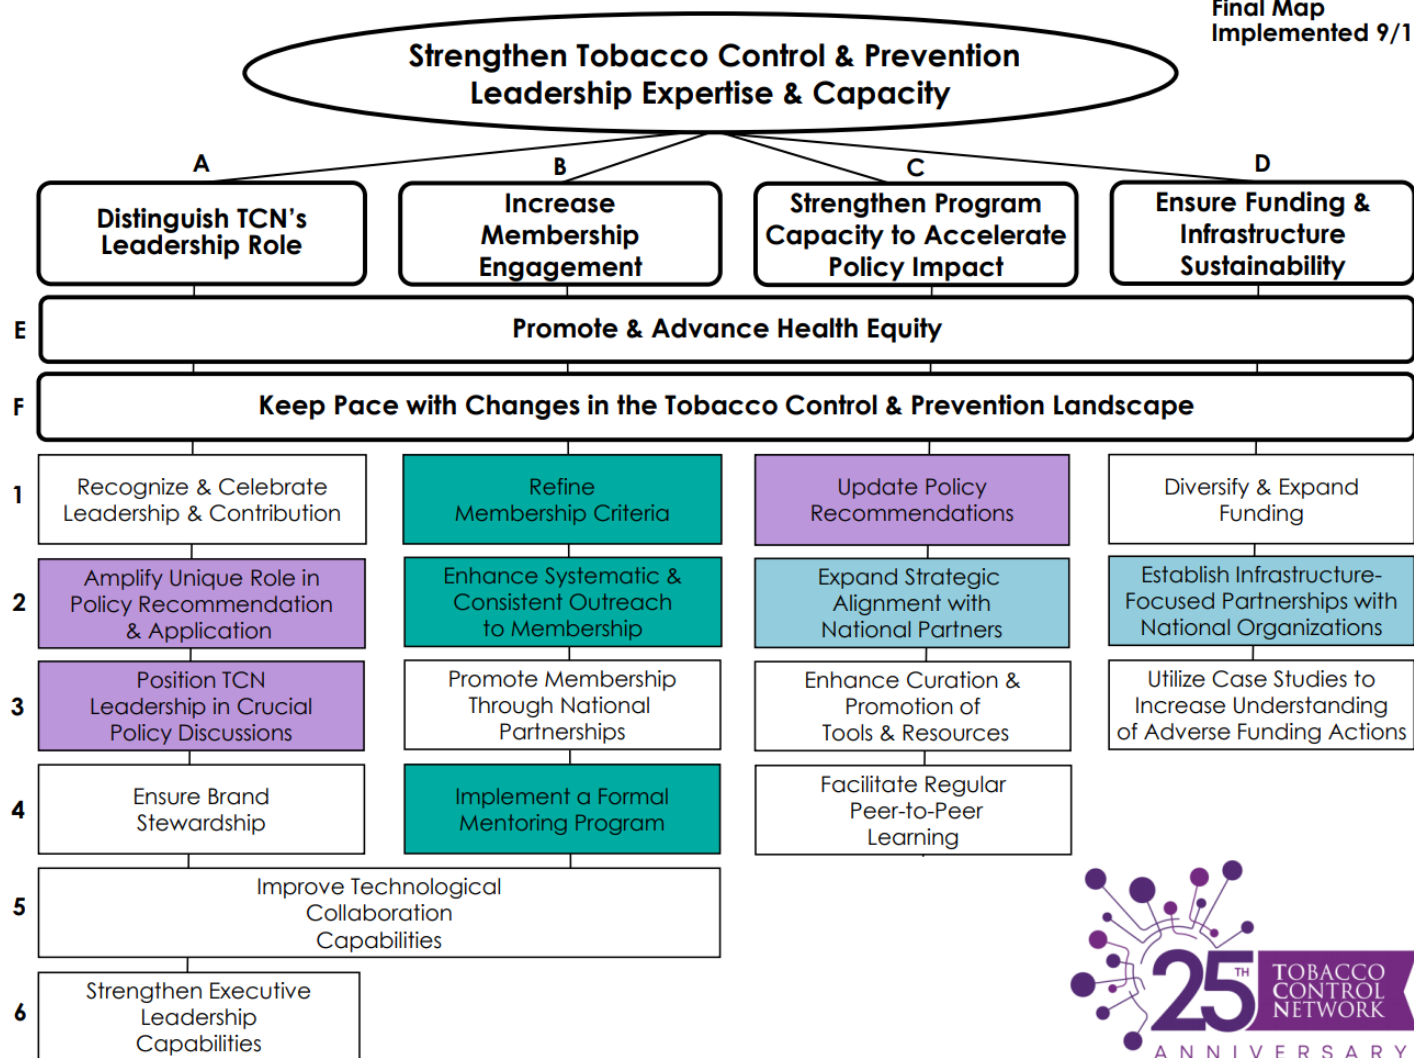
Final Map
Implemented 9/1

Strengthen Tobacco Control & Prevention Leadership Expertise & Capacity

A
Distinguish TCN's Leadership Role

B
Increase Membership Engagement

C
Strengthen Program Capacity to Accelerate Policy Impact

D
Ensure Funding & Infrastructure Sustainability

E
Promote & Advance Health Equity

F
Keep Pace with Changes in the Tobacco Control & Prevention Landscape

1
Recognize & Celebrate Leadership & Contribution

Refine Membership Criteria

Update Policy Recommendations

Diversify & Expand Funding

2
Amplify Unique Role in Policy Recommendation & Application

Enhance Systematic & Consistent Outreach to Membership

Expand Strategic Alignment with National Partners

Establish Infrastructure-Focused Partnerships with National Organizations

3
Position TCN Leadership in Crucial Policy Discussions

Promote Membership Through National Partnerships

Enhance Curation & Promotion of Tools & Resources

Utilize Case Studies to Increase Understanding of Adverse Funding Actions

4
Ensure Brand Stewardship

Implement a Formal Mentoring Program

Facilitate Regular Peer-to-Peer Learning

5
Improve Technological Collaboration Capabilities

6
Strengthen Executive Leadership Capabilities

25TH TOBACCO CONTROL NETWORK ANNIVERSARY